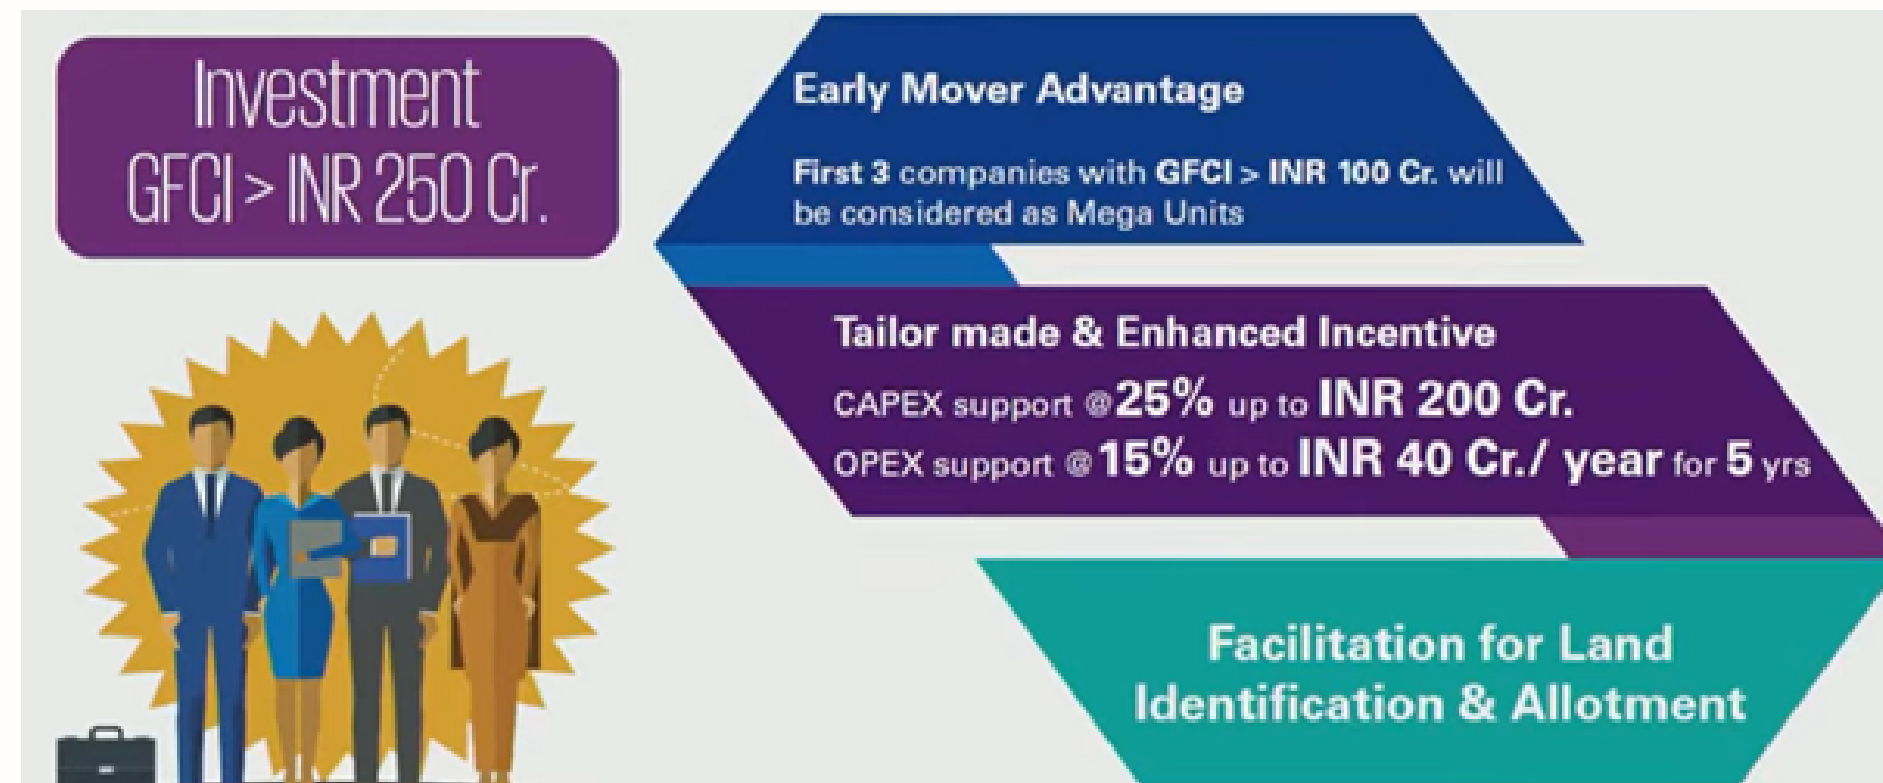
Investment
GFCI > INR 250 Cr.

Early Mover Advantage

First 3 companies with GFCI > INR 100 Cr. will be considered as Mega Units

Tailor made & Enhanced Incentive

CAPEX support @25% up to INR 200 Cr.
OPEX support @15% up to INR 40 Cr./ year for 5 yrs

Facilitation for Land Identification & Allotment